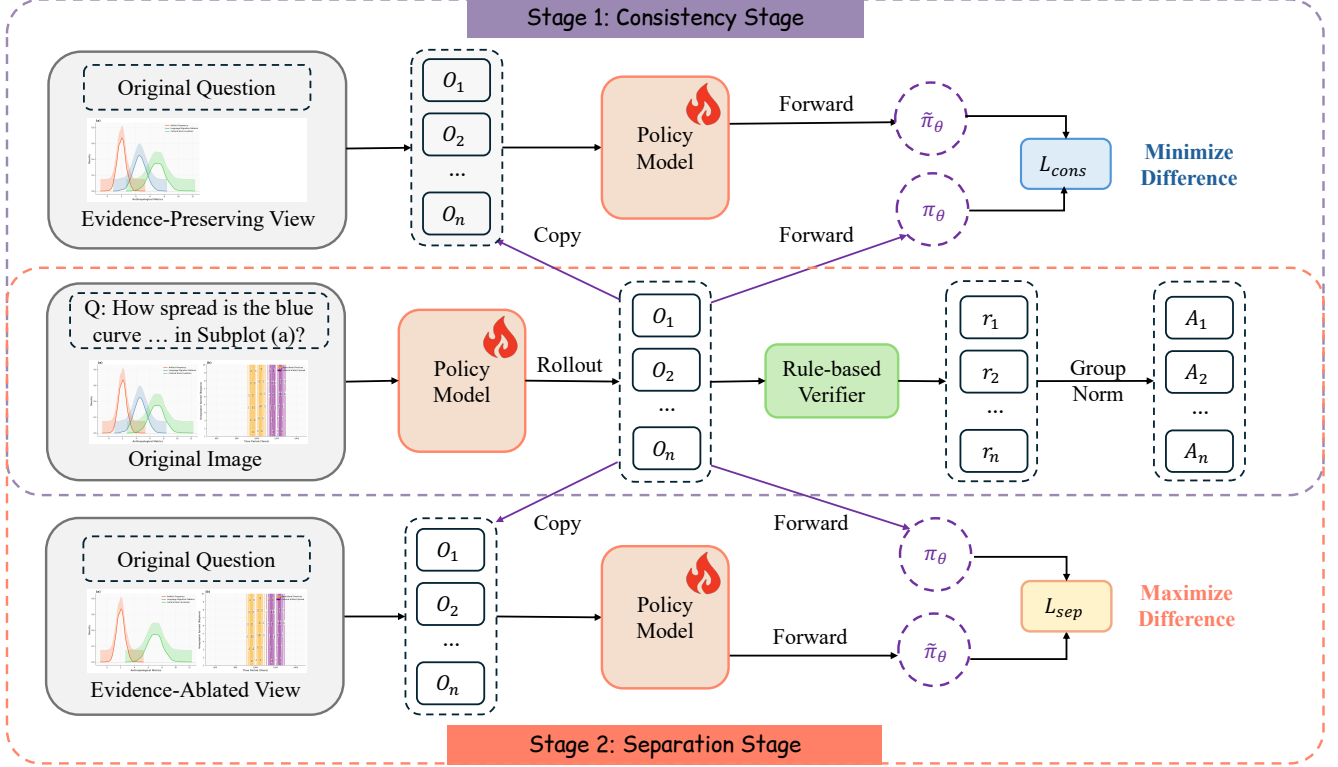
Stage 1: Consistency Stage

Original Question

Evidence-Preserving View

$O_1$
$O_2$
...
$O_n$

Policy Model

Forward

$\tilde{\pi}_\theta$

$L_{cons}$

Minimize Difference

$\pi_\theta$

Copy

Forward

Q: How spread is the blue curve … in Subplot (a)?

Original Image

Policy Model

Rollout

$O_1$
$O_2$
...
$O_n$

Rule-based Verifier

$r_1$
$r_2$
...
$r_n$

Group Norm

$A_1$
$A_2$
...
$A_n$

Copy

Forward

Original Question

Evidence-Ablated View

$O_1$
$O_2$
...
$O_n$

Policy Model

$\pi_\theta$

$L_{sep}$

Maximize Difference

Forward

$\tilde{\pi}_\theta$

Stage 2: Separation Stage